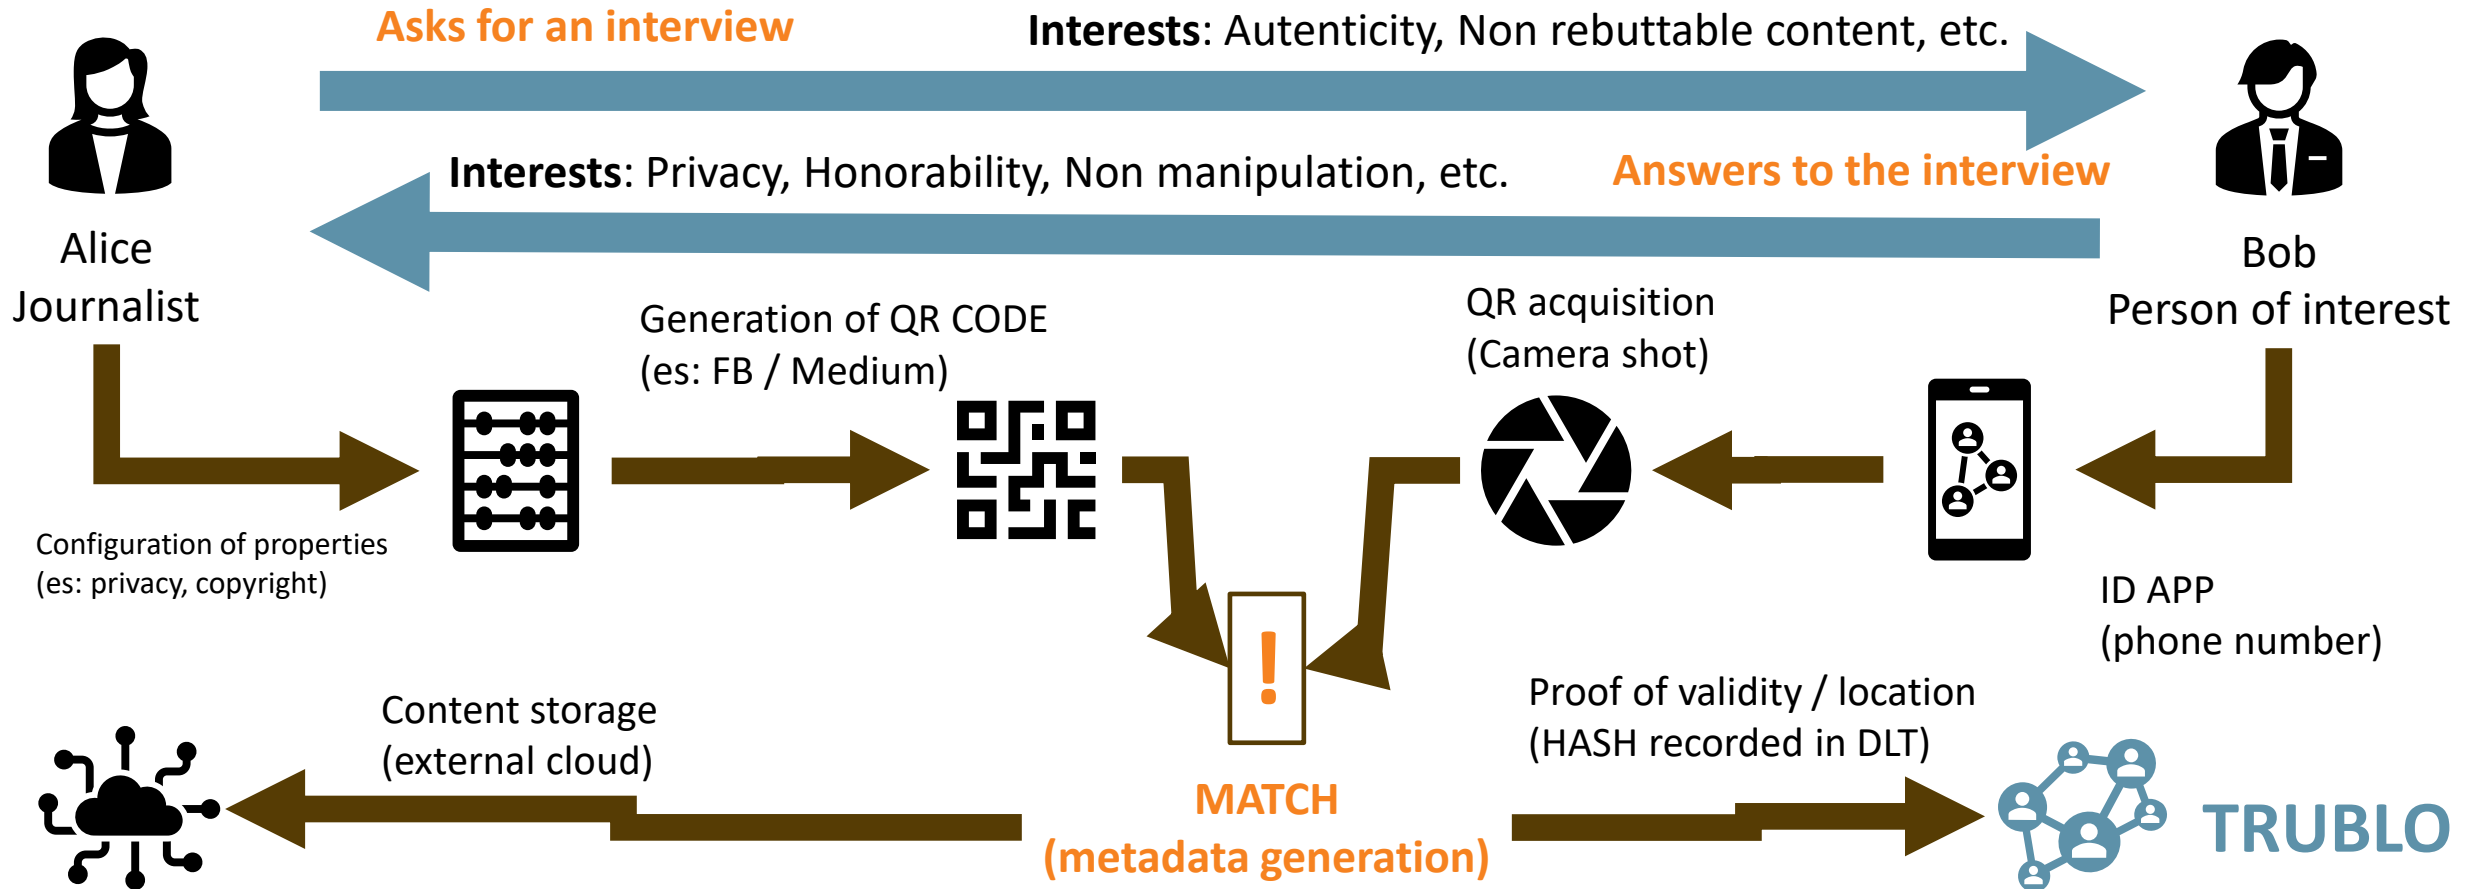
Asks for an interview

**Interests**: Autenticity, Non rebuttable content, etc.

**Interests**: Privacy, Honorability, Non manipulation, etc.

Answers to the interview

Alice
Journalist

Bob
Person of interest

Generation of QR CODE
(es: FB / Medium)

QR acquisition
(Camera shot)

Configuration of properties
(es: privacy, copyright)

ID APP
(phone number)

!

Content storage
(external cloud)

Proof of validity / location
(HASH recorded in DLT)

MATCH
(metadata generation)

TRUBLO